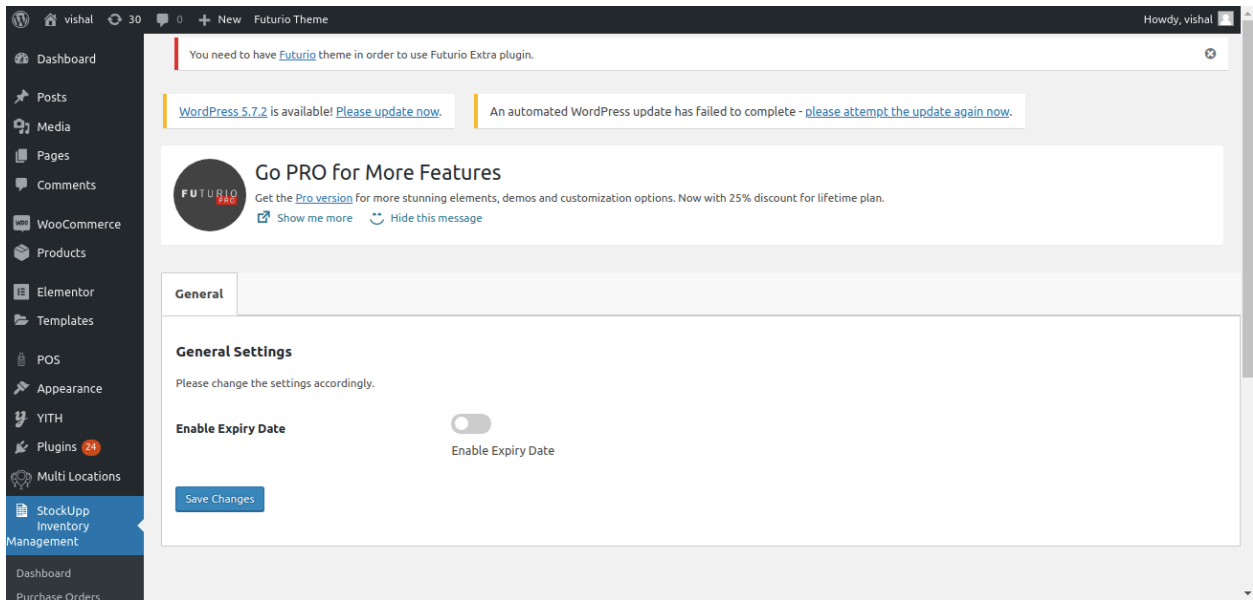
vishal 30 0 New Futurio Theme Howdy, vishal

Dashboard
Posts
Media
Pages
Comments
WooCommerce
Products
Elementor
Templates
POS
Appearance
YITH
Plugins 24
Multi Locations
StockUpp Inventory Management
Dashboard
Purchase Orders

You need to have Futurio theme in order to use Futurio Extra plugin.

WordPress 5.7.2 is available! Please update now.

An automated WordPress update has failed to complete - please attempt the update again now.

FUTURIO PRO

Go PRO for More Features

Get the Pro version for more stunning elements, demos and customization options. Now with 25% discount for lifetime plan.

Show me more Hide this message

General

General Settings

Please change the settings accordingly.

Enable Expiry Date

Enable Expiry Date

Save Changes